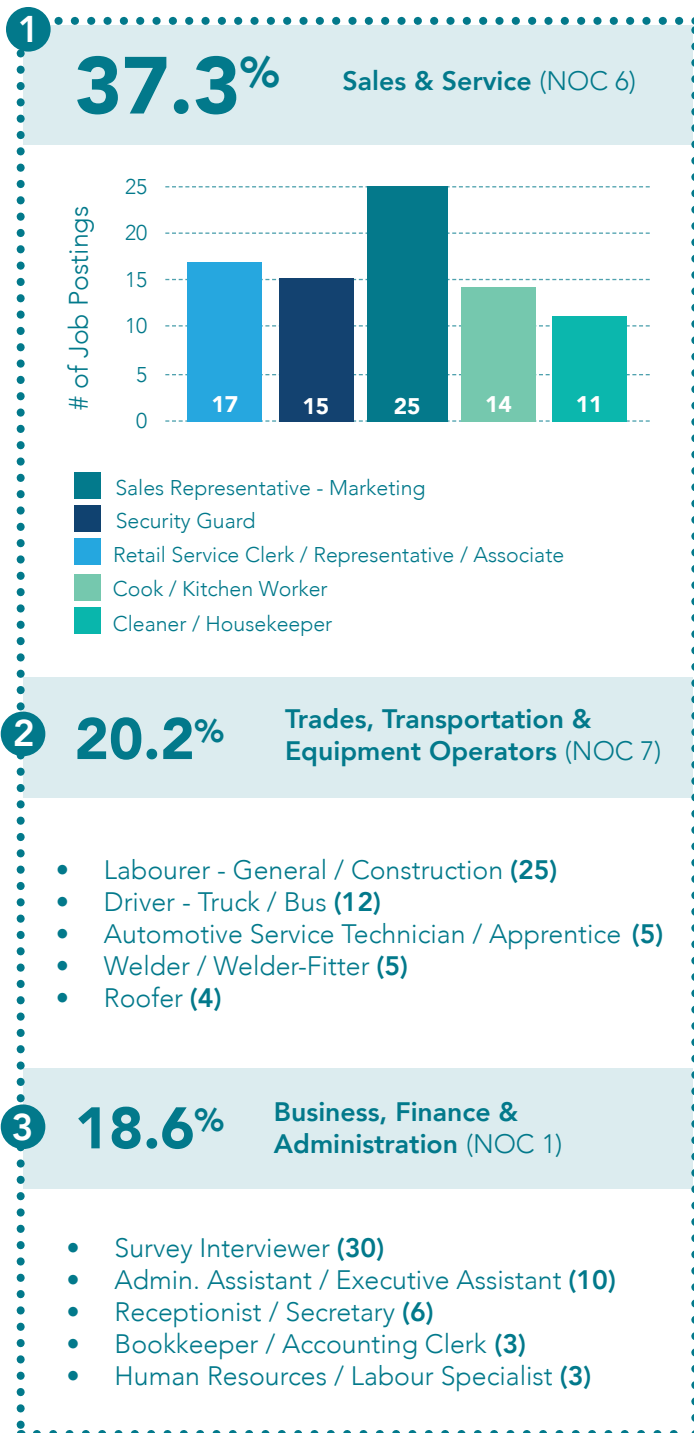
1

37.3%

Sales & Service (NOC 6)

# of Job Postings

25
20
15
10
5
0

17
15
25
14
11

Sales Representative - Marketing
Security Guard
Retail Service Clerk / Representative / Associate
Cook / Kitchen Worker
Cleaner / Housekeeper

2

20.2%

Trades, Transportation & Equipment Operators (NOC 7)

- Labourer - General / Construction (25)
- Driver - Truck / Bus (12)
- Automotive Service Technician / Apprentice (5)
- Welder / Welder-Fitter (5)
- Roofer (4)

3

18.6%

Business, Finance & Administration (NOC 1)

- Survey Interviewer (30)
- Admin. Assistant / Executive Assistant (10)
- Receptionist / Secretary (6)
- Bookkeeper / Accounting Clerk (3)
- Human Resources / Labour Specialist (3)